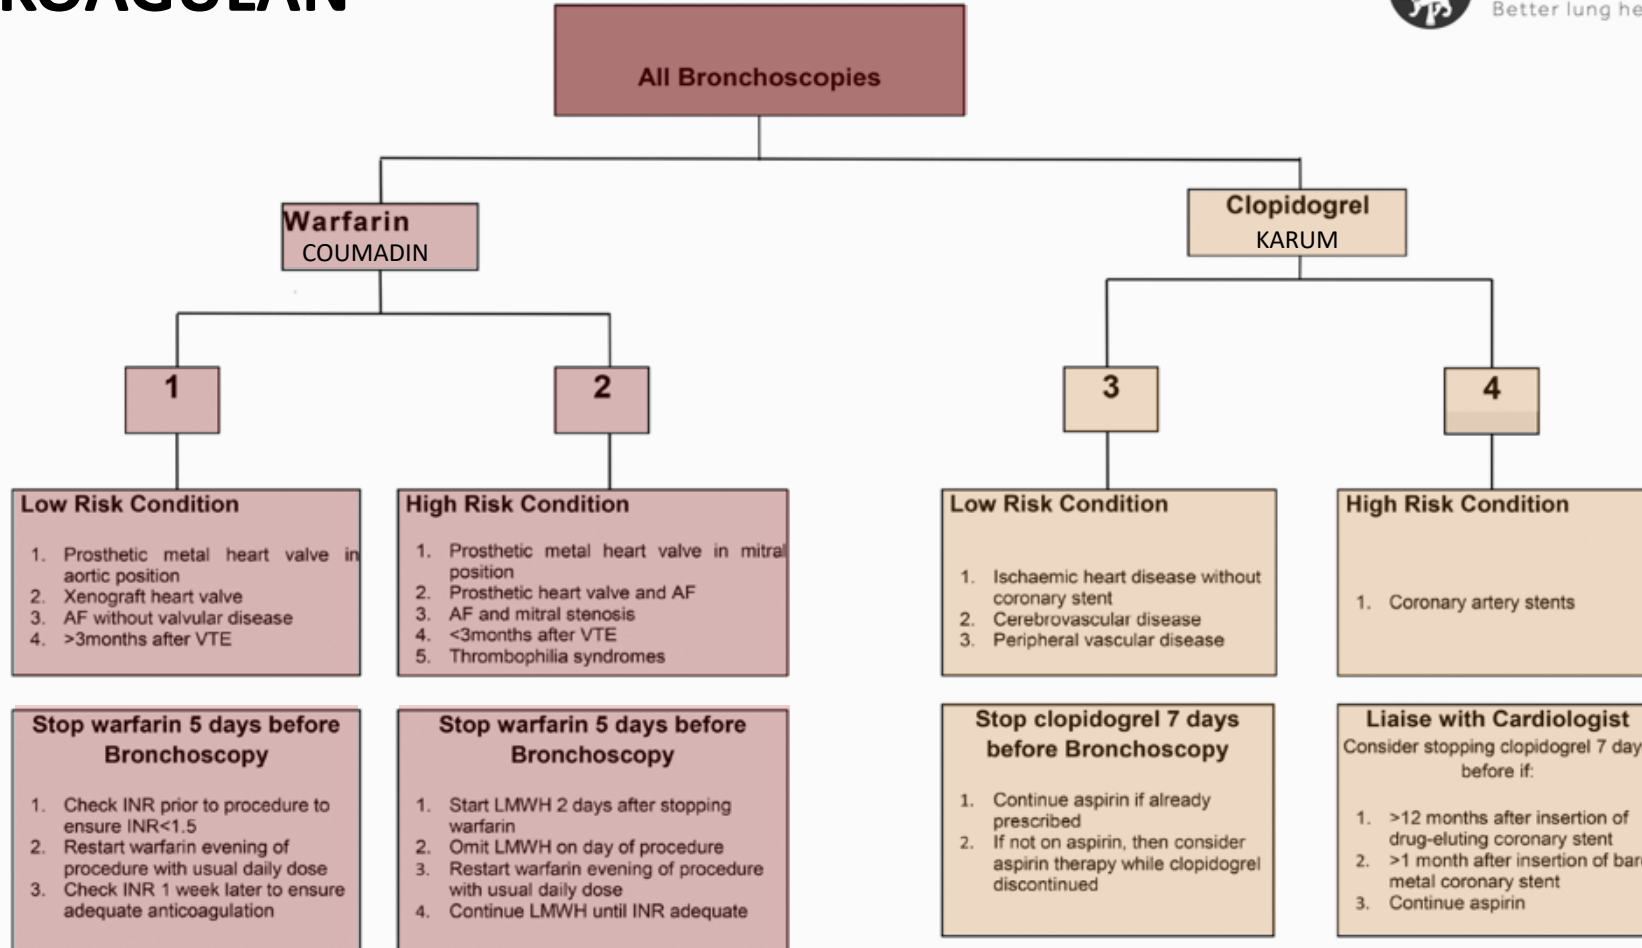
KOAGULAN

Better lung he

All Bronchoscopies

Warfarin
COUMADIN

Clopidogrel
KARUM

1

2

3

4

Low Risk Condition
1. Prosthetic metal heart valve in aortic position
2. Xenograft heart valve
3. AF without valvular disease
4. >3months after VTE

High Risk Condition
1. Prosthetic metal heart valve in mitral position
2. Prosthetic heart valve and AF
3. AF and mitral stenosis
4. <3months after VTE
5. Thrombophilia syndromes

Low Risk Condition
1. Ischaemic heart disease without coronary stent
2. Cerebrovascular disease
3. Peripheral vascular disease

High Risk Condition
1. Coronary artery stents

Stop warfarin 5 days before Bronchoscopy
1. Check INR prior to procedure to ensure INR<1.5
2. Restart warfarin evening of procedure with usual daily dose
3. Check INR 1 week later to ensure adequate anticoagulation

Stop warfarin 5 days before Bronchoscopy
1. Start LMWH 2 days after stopping warfarin
2. Omit LMWH on day of procedure
3. Restart warfarin evening of procedure with usual daily dose
4. Continue LMWH until INR adequate

Stop clopidogrel 7 days before Bronchoscopy
1. Continue aspirin if already prescribed
2. If not on aspirin, then consider aspirin therapy while clopidogrel discontinued

Liaise with Cardiologist
Consider stopping clopidogrel 7 day before if:
1. >12 months after insertion of drug-eluting coronary stent
2. >1 month after insertion of bar metal coronary stent
3. Continue aspirin